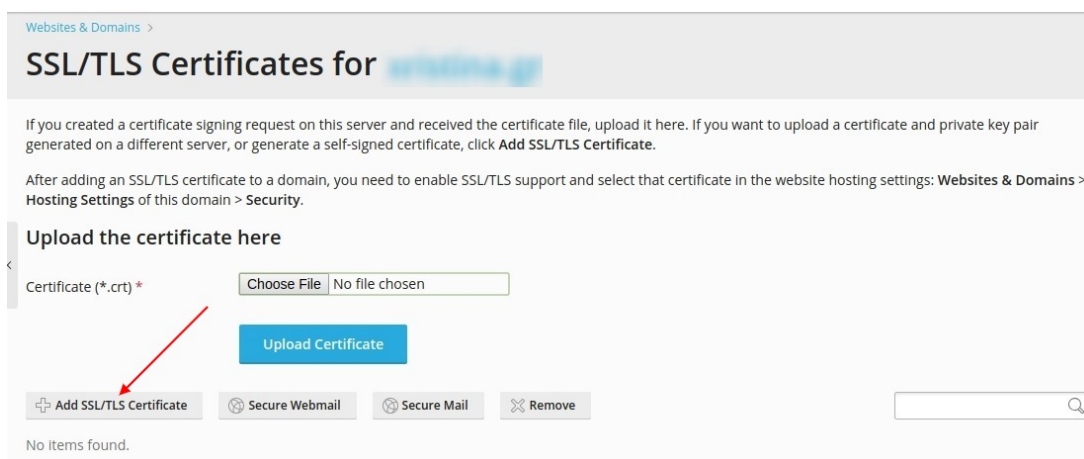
Websites & Domains >

SSL/TLS Certificates for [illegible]

If you created a certificate signing request on this server and received the certificate file, upload it here. If you want to upload a certificate and private key pair generated on a different server, or generate a self-signed certificate, click Add SSL/TLS Certificate.

After adding an SSL/TLS certificate to a domain, you need to enable SSL/TLS support and select that certificate in the website hosting settings: Websites & Domains > Hosting Settings of this domain > Security.

Upload the certificate here

Certificate (*.crt) *

Choose File No file chosen

Upload Certificate

Add SSL/TLS Certificate

Secure Webmail

Secure Mail

Remove

No items found.